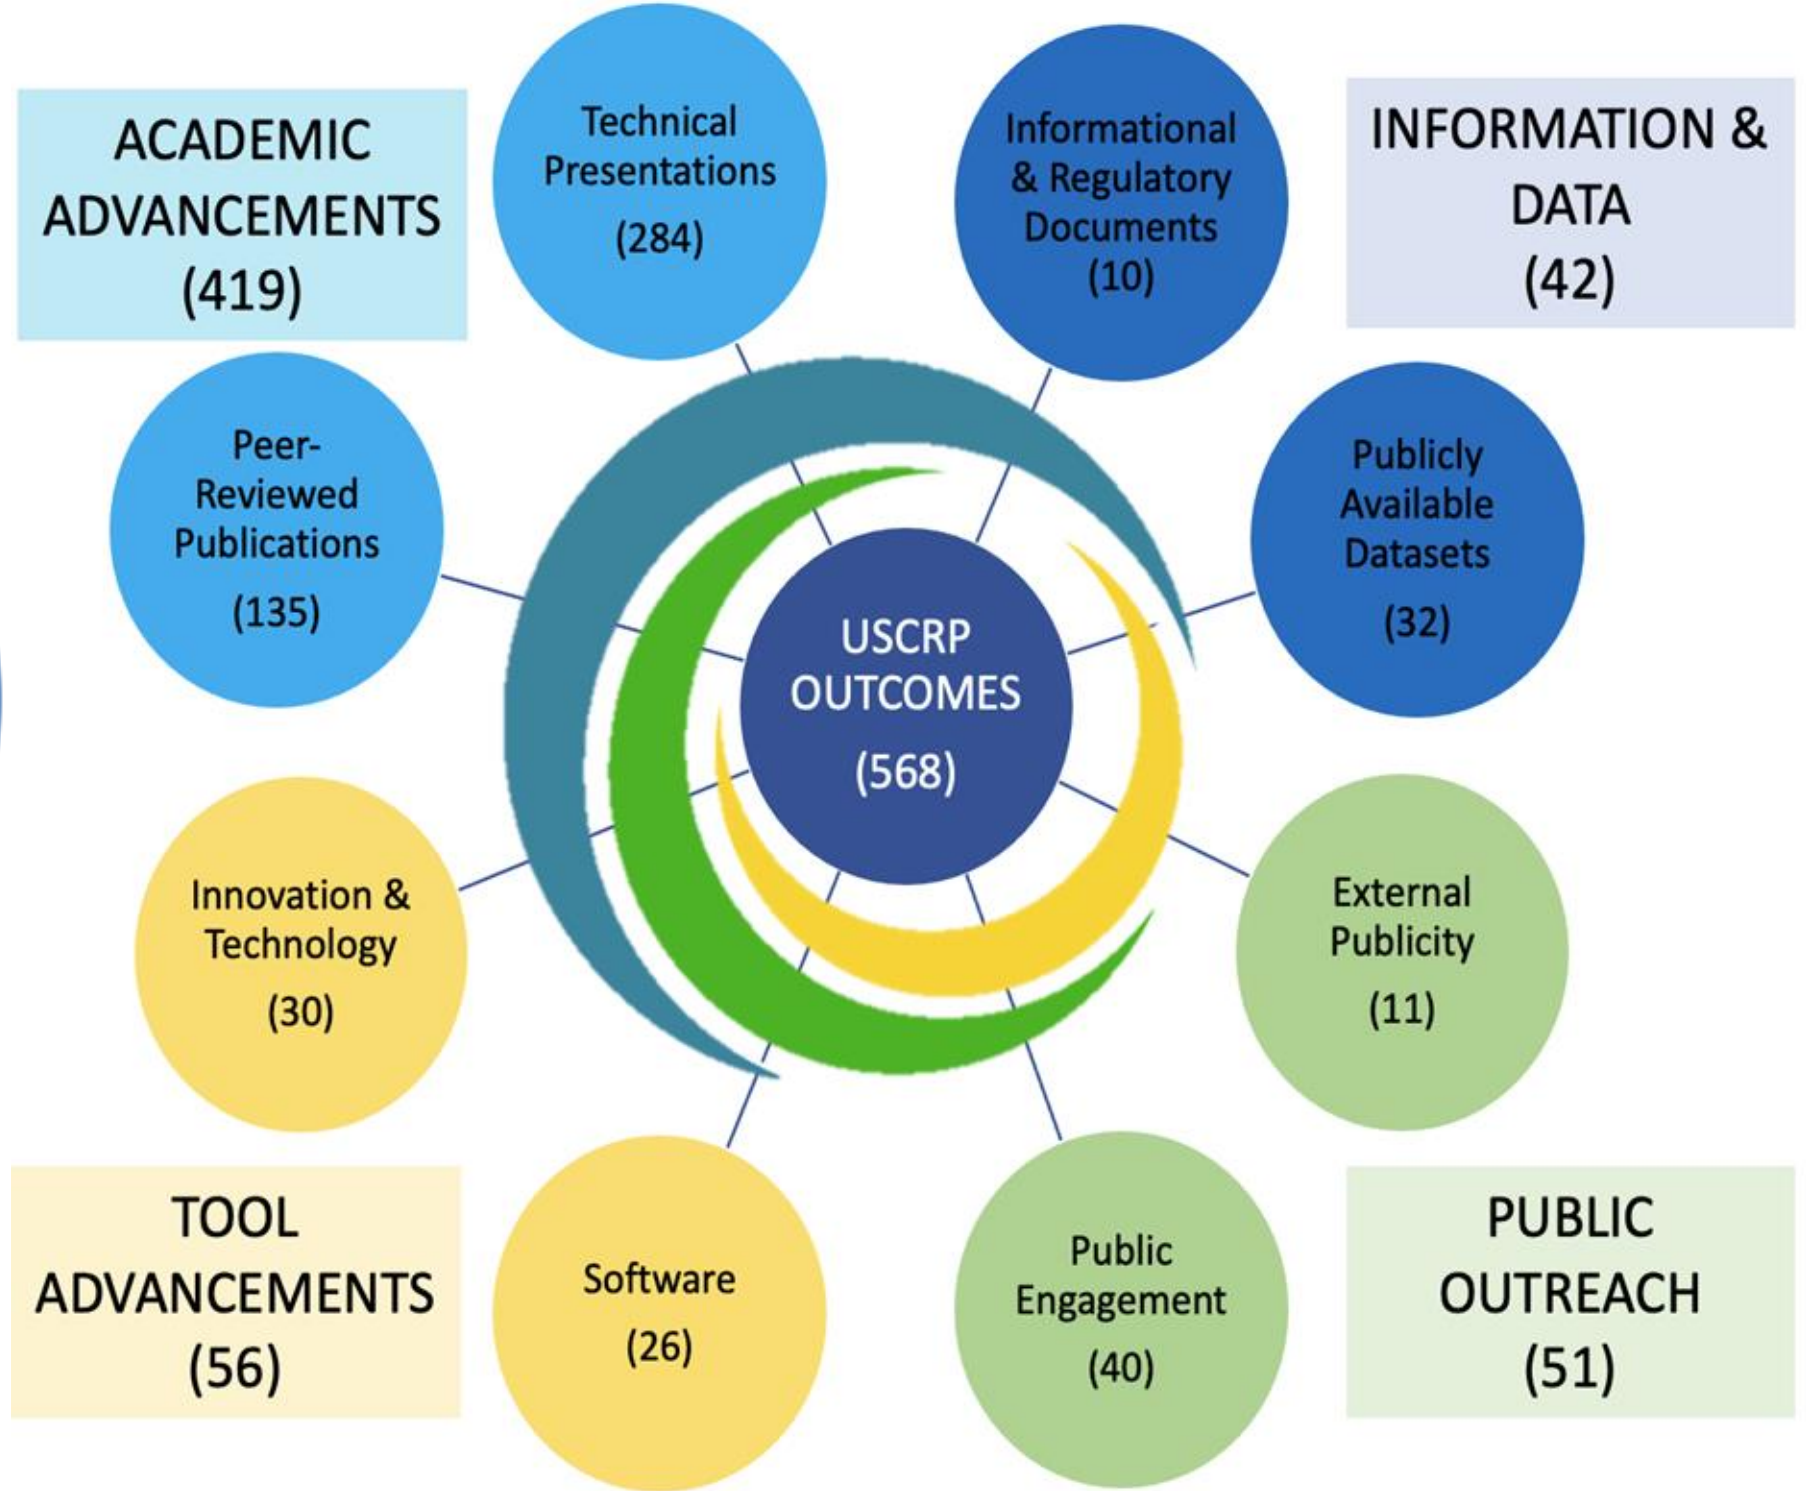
ACADEMIC ADVANCEMENTS (419)

Technical Presentations (284)

Informational & Regulatory Documents (10)

INFORMATION & DATA (42)

Peer-Reviewed Publications (135)

USCRP OUTCOMES (568)

Publicly Available Datasets (32)

Innovation & Technology (30)

External Publicity (11)

TOOL ADVANCEMENTS (56)

Software (26)

Public Engagement (40)

PUBLIC OUTREACH (51)